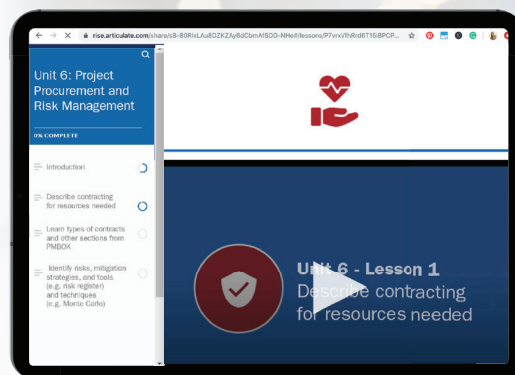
rise.articulate.com/share/sB-B0RixLAu8DZKZAy6dCbmAfSOD-NHe#/lessons/P7vrxVfhRrd6T15iBPCP...

Unit 6: Project Procurement and Risk Management

0% COMPLETE

Introduction

Describe contracting for resources needed

Learn types of contracts and other sections from PMBOK

Identify risks, mitigation strategies, and tools (e.g. risk register) and techniques (e.g. Monte Carlo)

Unit 6 - Lesson 1
Describe contracting for resources needed